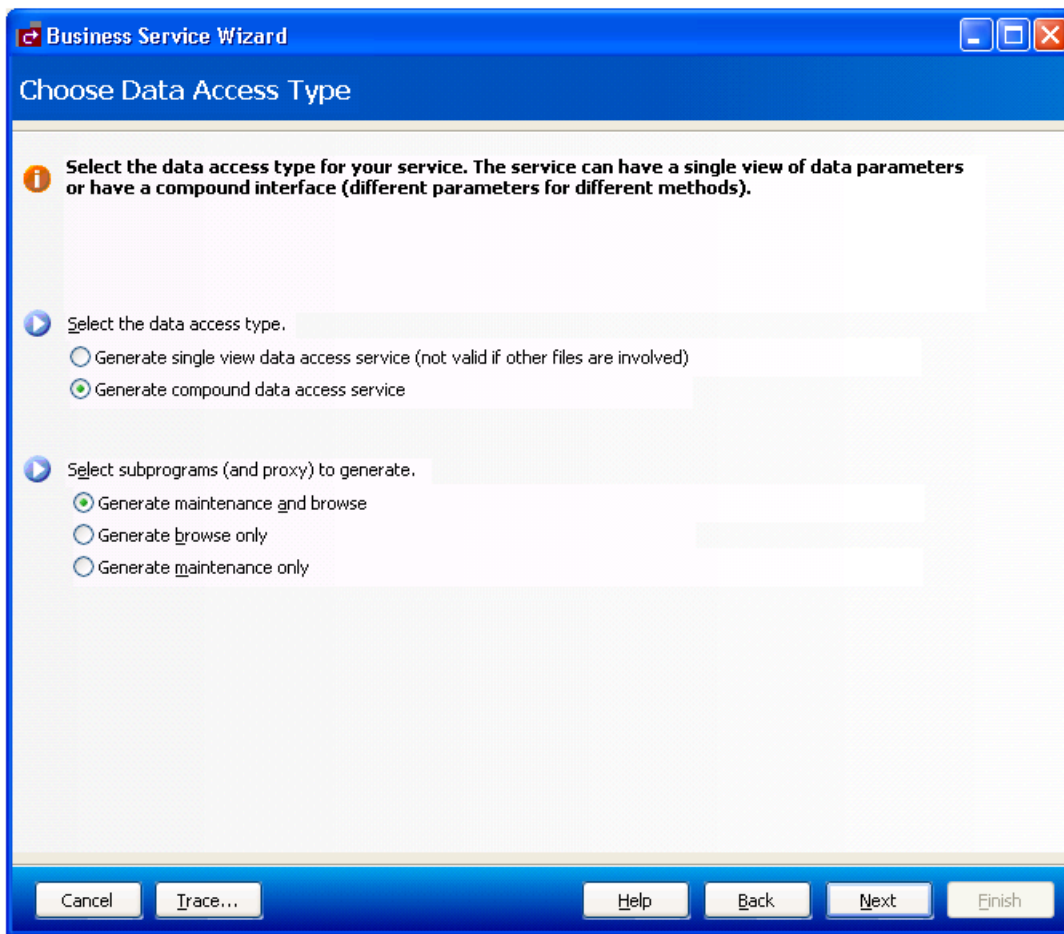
Business Service Wizard

Choose Data Access Type

Select the data access type for your service. The service can have a single view of data parameters or have a compound interface (different parameters for different methods).

Select the data access type.

Generate single view data access service (not valid if other files are involved)

Generate compound data access service

Select subprograms (and proxy) to generate.

Generate maintenance and browse

Generate browse only

Generate maintenance only

Cancel

Trace...

Help

Back

Next

Finish